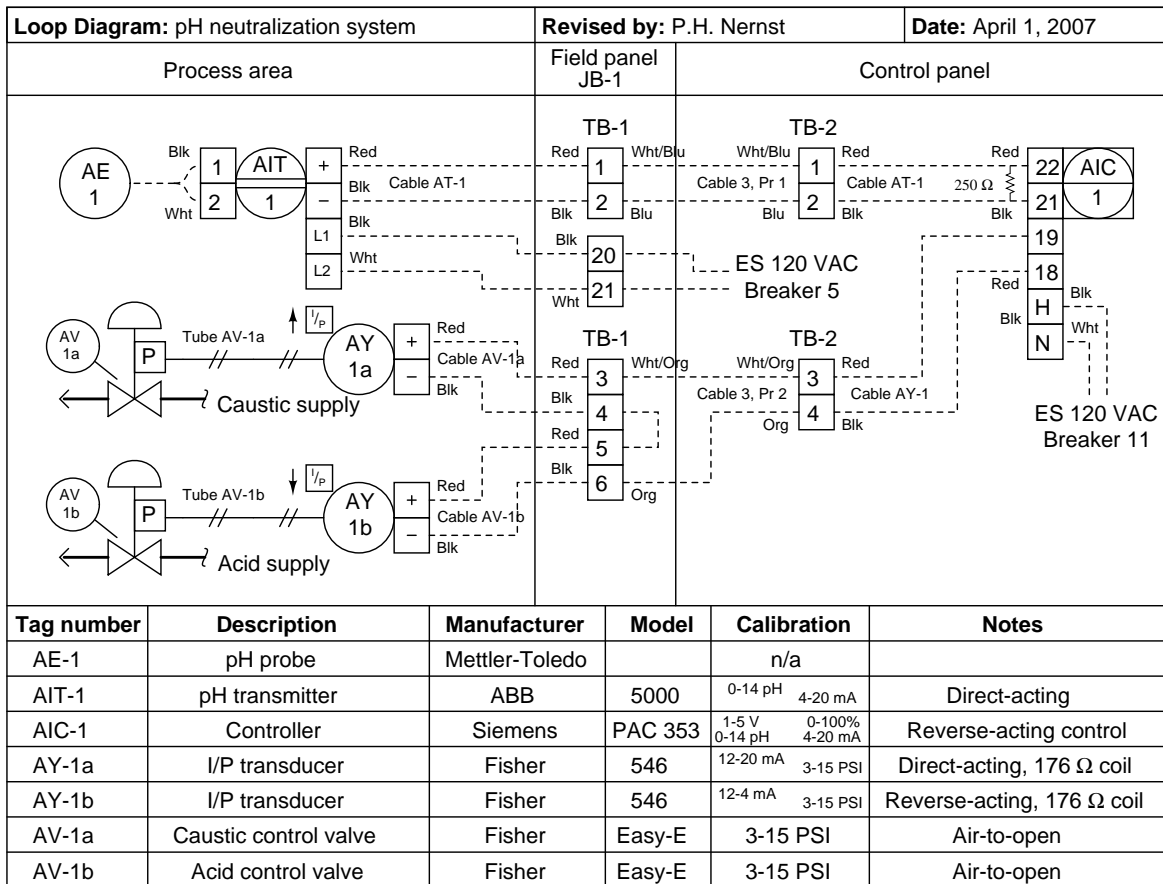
**Loop Diagram:** pH neutralization system | **Revised by:** P.H. Nernst | **Date:** April 1, 2007

Process area

Field panel JB-1

Control panel

AE 1

Blk

Wht

1

2

AIT 1

+

−

Red

Blk

Cable AT-1

Blk

L1

Wht

L2

TB-1

Red

Wht/Blu

1

Blk

2

Blu

Blk

20

Wht

21

TB-2

Wht/Blu

1

Red

Cable 3, Pr 1

Cable AT-1

Blu

2

Blk

ES 120 VAC

Breaker 5

Red

250 Ω

Blk

22

21

AIC 1

19

18

Red

H

Blk

Blk

Wht

N

AV 1a

P

Tube AV-1a

$^I/_P$

AY 1a

+

−

Red

Cable AV-1a

Blk

Caustic supply

TB-1

Red

Wht/Org

3

Blk

4

Red

5

Blk

6

Org

TB-2

Wht/Org

3

Red

Cable 3, Pr 2

Cable AY-1

Org

4

Blk

ES 120 VAC

Breaker 11

AV 1b

P

Tube AV-1b

$^I/_P$

AY 1b

+

−

Red

Cable AV-1b

Blk

Acid supply

| Tag number | Description | Manufacturer | Model | Calibration | Notes |
|---|---|---|---|---|---|
| AE-1 | pH probe | Mettler-Toledo | | n/a | |
| AIT-1 | pH transmitter | ABB | 5000 | 0-14 pH 4-20 mA | Direct-acting |
| AIC-1 | Controller | Siemens | PAC 353 | 1-5 V 0-14 pH 0-100% 4-20 mA | Reverse-acting control |
| AY-1a | I/P transducer | Fisher | 546 | 12-20 mA 3-15 PSI | Direct-acting, 176 Ω coil |
| AY-1b | I/P transducer | Fisher | 546 | 12-4 mA 3-15 PSI | Reverse-acting, 176 Ω coil |
| AV-1a | Caustic control valve | Fisher | Easy-E | 3-15 PSI | Air-to-open |
| AV-1b | Acid control valve | Fisher | Easy-E | 3-15 PSI | Air-to-open |